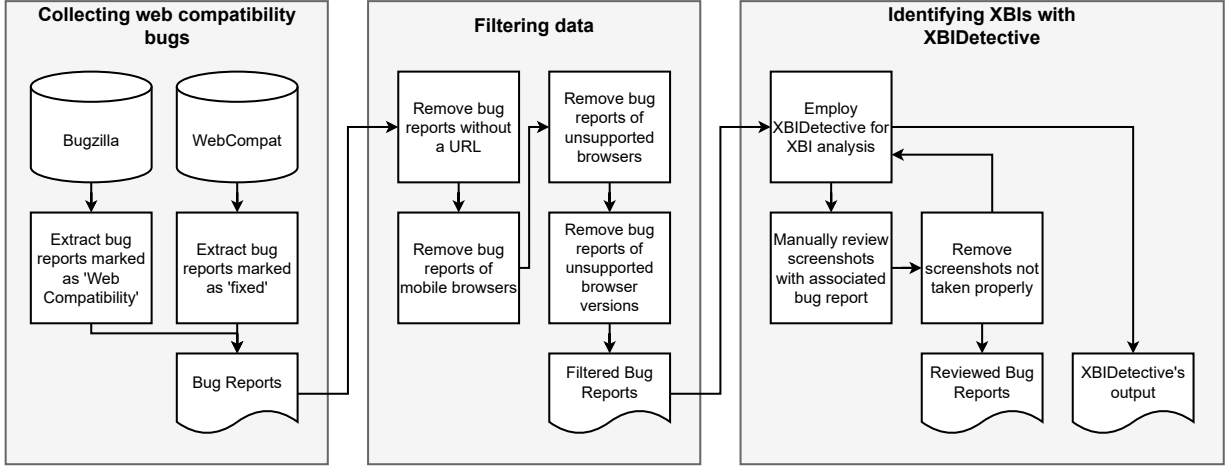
Collecting web compatibility bugs

Bugzilla

WebCompat

Extract bug reports marked as 'Web Compatibility'

Extract bug reports marked as 'fixed'

Bug Reports

Filtering data

Remove bug reports without a URL

Remove bug reports of mobile browsers

Remove bug reports of unsupported browsers

Remove bug reports of unsupported browser versions

Filtered Bug Reports

Identifying XBIs with XBIDetective

Employ XBIDetective for XBI analysis

Manually review screenshots with associated bug report

Remove screenshots not taken properly

Reviewed Bug Reports

XBIDetective's output